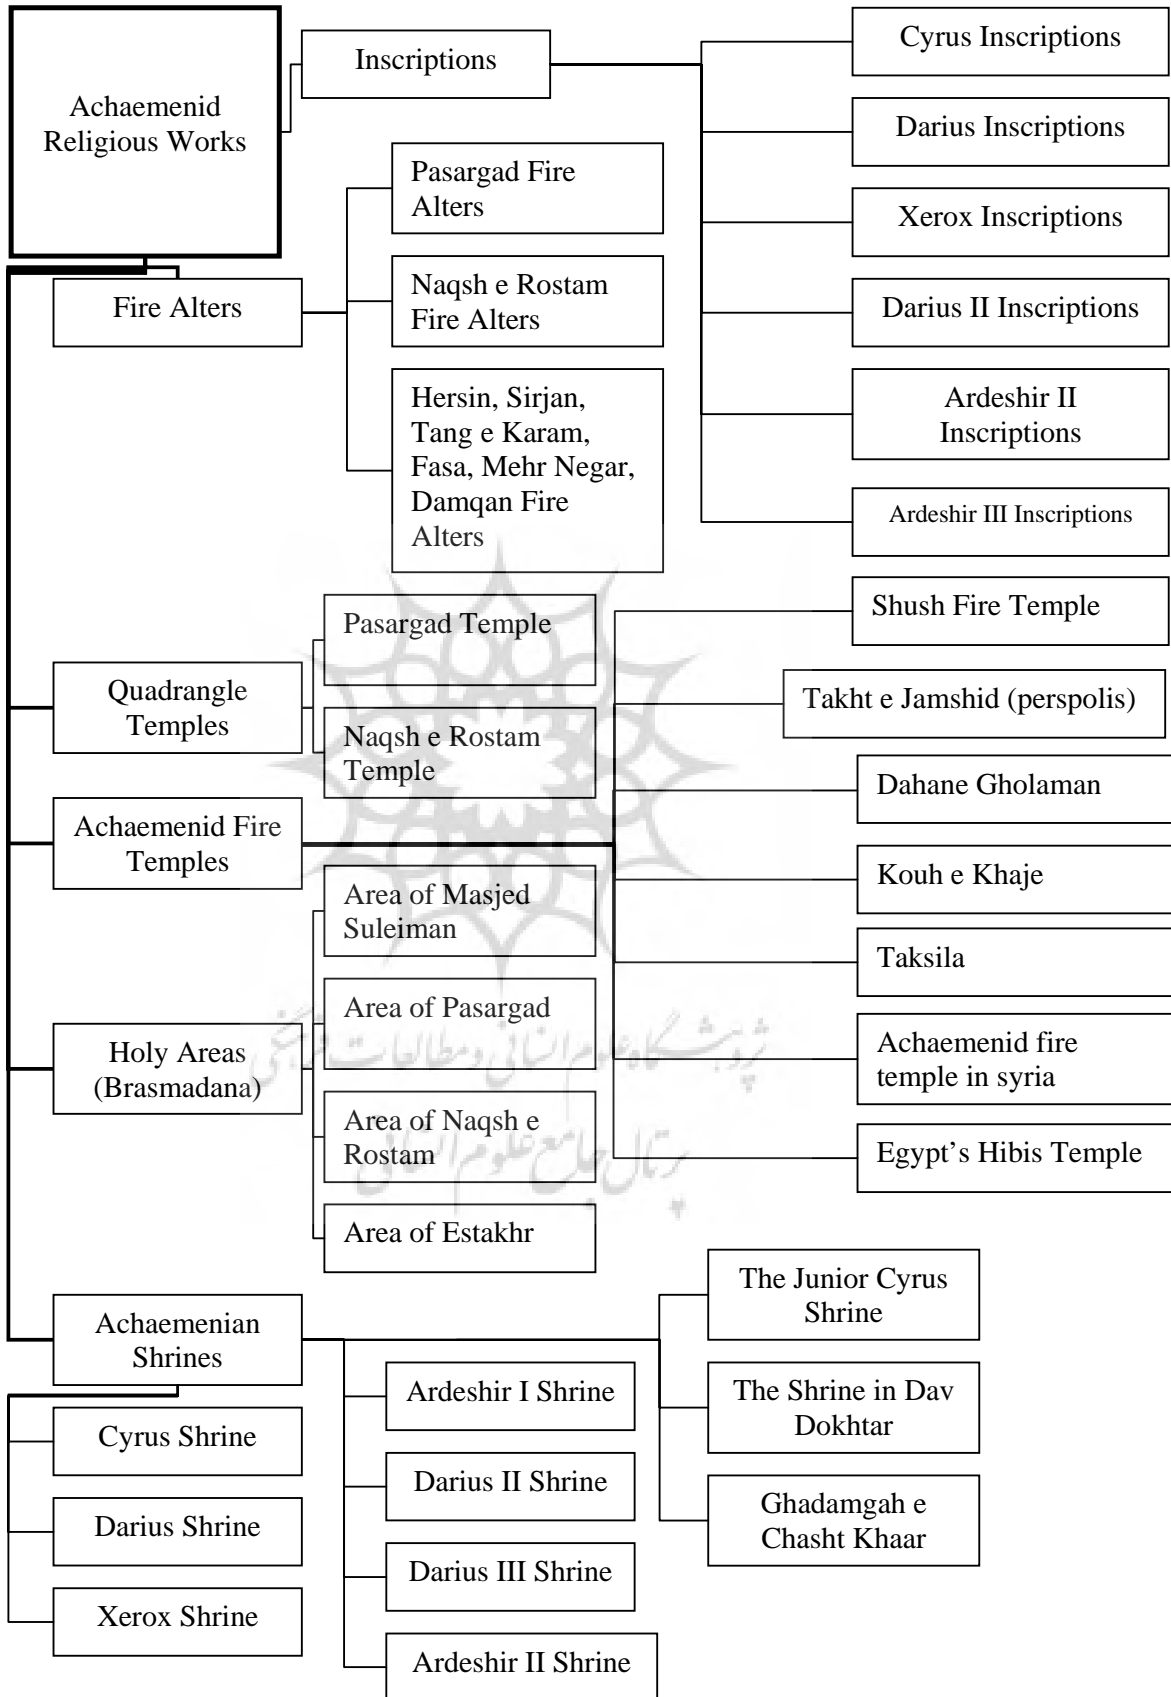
Achaemenid Religious Works

Inscriptions

Cyrus Inscriptions

Darius Inscriptions

Xerox Inscriptions

Darius II Inscriptions

Ardeshir II Inscriptions

Ardeshir III Inscriptions

Fire Alters

Pasargad Fire Alters

Naqsh e Rostam Fire Alters

Hersin, Sirjan, Tang e Karam, Fasa, Mehr Negar, Damqan Fire Alters

Quadrangle Temples

Pasargad Temple

Naqsh e Rostam Temple

Achaemenid Fire Temples

Shush Fire Temple

Takht e Jamshid (perspolis)

Dahane Gholaman

Kouh e Khaje

Taksila

Achaemenid fire temple in syria

Egypt's Hibis Temple

Holy Areas (Brasmadana)

Area of Masjed Suleiman

Area of Pasargad

Area of Naqsh e Rostam

Area of Estakhr

Achaemenian Shrines

Cyrus Shrine

Darius Shrine

Xerox Shrine

Ardeshir I Shrine

Darius II Shrine

Darius III Shrine

Ardeshir II Shrine

The Junior Cyrus Shrine

The Shrine in Dav Dokhtar

Ghadamgah e Chasht Khaar

پژوهشگاه علوم انسانی و مطالعات فرهنگی
پرتال جامع علوم انسانی